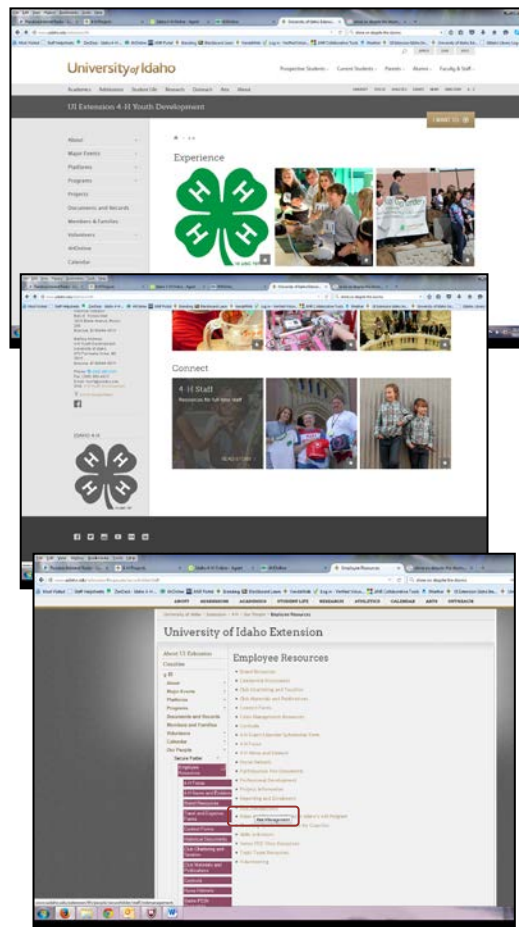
University of Idaho

Prospective Students · Current Students · Parents · Alumni · Faculty & Staff

UI Extension 4-H Youth Development

I WANT TO

About

Major Events

Platforms

Programs

Projects

Documents and Records

Members & Families

Volunteers

4HOnline

Calendar

Experience

Connect

4-H Staff

Resources for full-time staff

IDAHO 4-H

University of Idaho Extension

Employee Resources

About UI Extension

Counties

4-H

About

Major Events

Platforms

Programs

Documents and Records

Members and Families

Volunteers

Calendar

Our People

Secure Folder

Employee Resources

Web Management